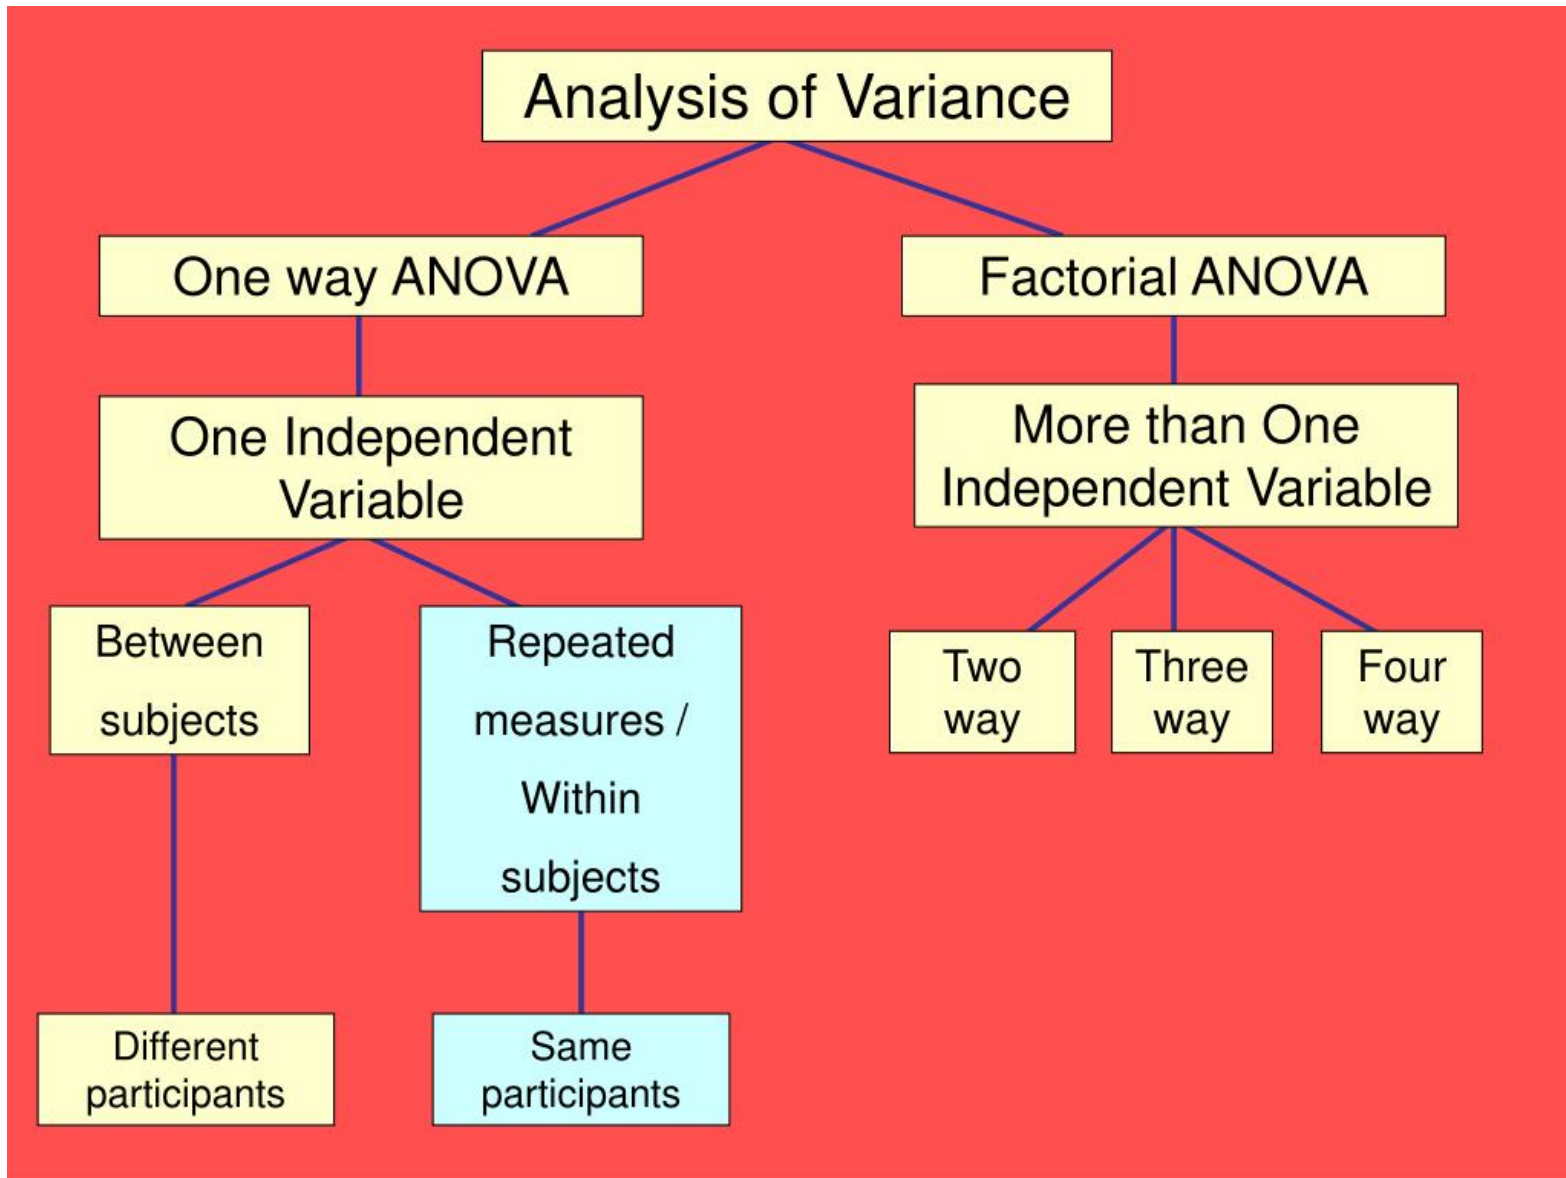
Analysis of Variance

One way ANOVA

One Independent Variable

Between subjects

Different participants

Repeated measures / Within subjects

Same participants

Factorial ANOVA

More than One Independent Variable

Two way

Three way

Four way